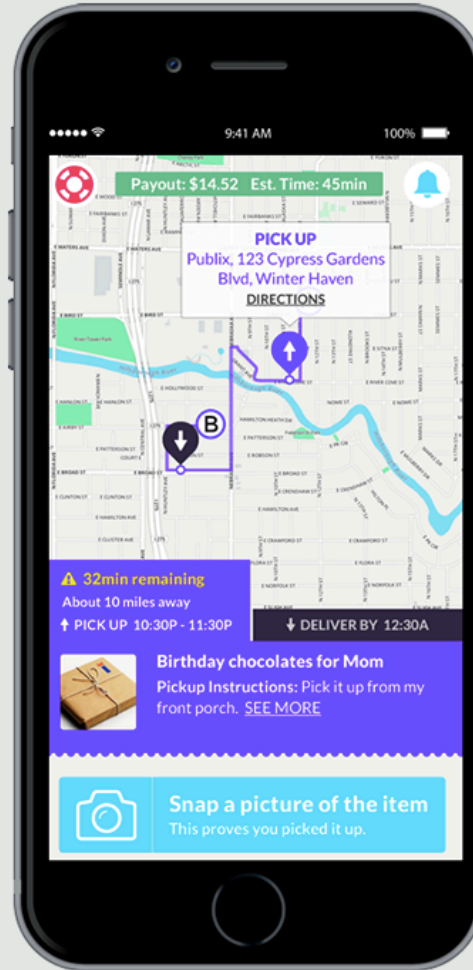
9:41 AM
100%

Payout: $14.52 Est. Time: 45min

PICK UP
Publix, 123 Cypress Gardens Blvd, Winter Haven
DIRECTIONS

B

⚠ 32min remaining
About 10 miles away
PICK UP 10:30P - 11:30P
DELIVER BY 12:30A

Birthday chocolates for Mom
Pickup Instructions: Pick it up from my front porch. SEE MORE

Snap a picture of the item
This proves you picked it up.